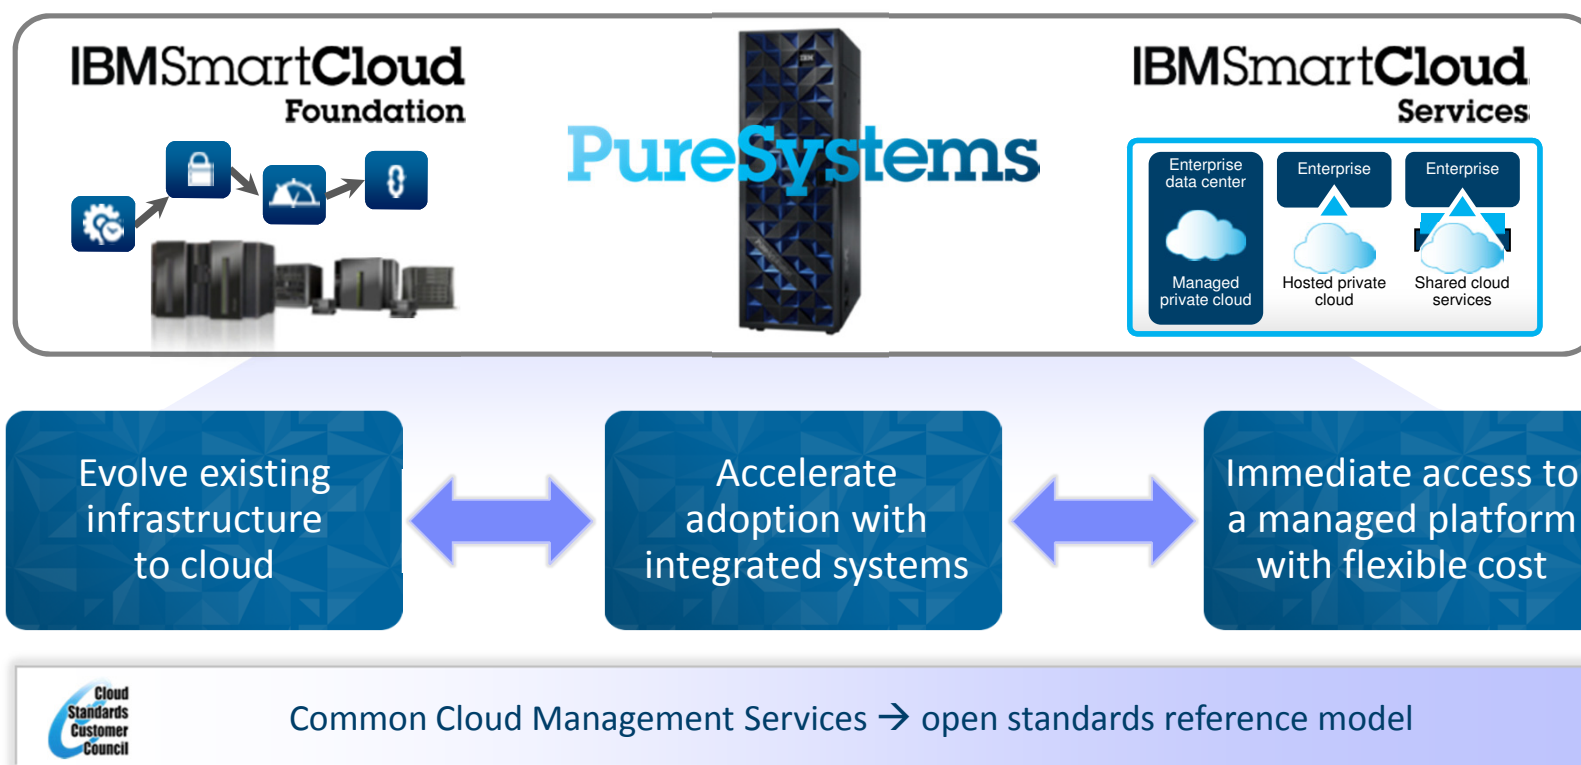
IBMSmartCloud
Foundation

PureSystems

IBMSmartCloud
Services

Enterprise data center

Managed private cloud

Enterprise

Hosted private cloud

Enterprise

Shared cloud services

Evolve existing infrastructure to cloud

Accelerate adoption with integrated systems

Immediate access to a managed platform with flexible cost

Cloud Standards Customer Council

Common Cloud Management Services → open standards reference model